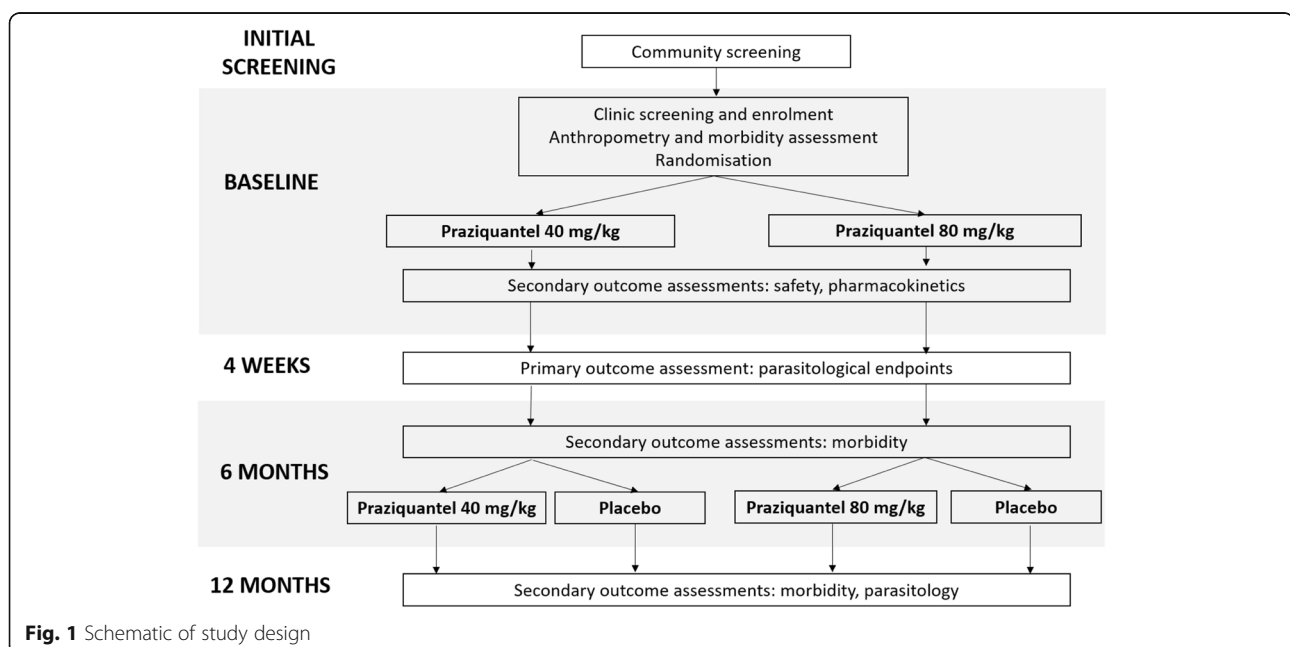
INITIAL SCREENING

Community screening

Clinic screening and enrolment
Anthropometry and morbidity assessment
Randomisation

BASELINE

Praziquantel 40 mg/kg

Praziquantel 80 mg/kg

Secondary outcome assessments: safety, pharmacokinetics

4 WEEKS

Primary outcome assessment: parasitological endpoints

Secondary outcome assessments: morbidity

6 MONTHS

Praziquantel 40 mg/kg

Placebo

Praziquantel 80 mg/kg

Placebo

12 MONTHS

Secondary outcome assessments: morbidity, parasitology

**Fig. 1** Schematic of study design